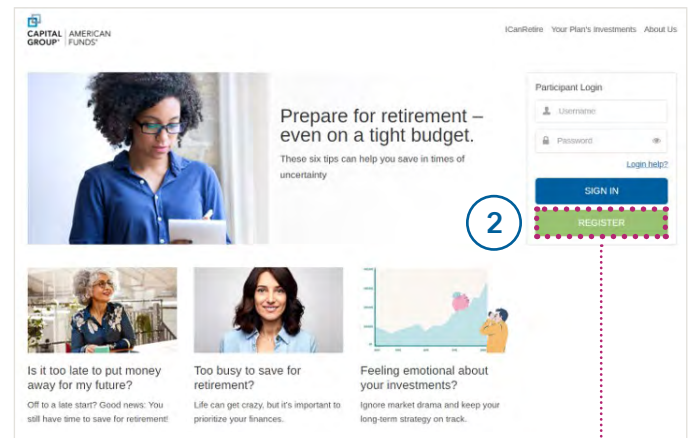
CAPITAL GROUP® | AMERICAN FUNDS®

ICanRetire Your Plan's Investments About Us

Prepare for retirement – even on a tight budget.

These six tips can help you save in times of uncertainty

Participant Login

Username

Password

Login help?

SIGN IN

2

REGISTER

Is it too late to put money away for my future?

Off to a late start? Good news: You still have time to save for retirement!

Too busy to save for retirement?

Life can get crazy, but it's important to prioritize your finances.

Feeling emotional about your investments?

Ignore market drama and keep your long-term strategy on track.